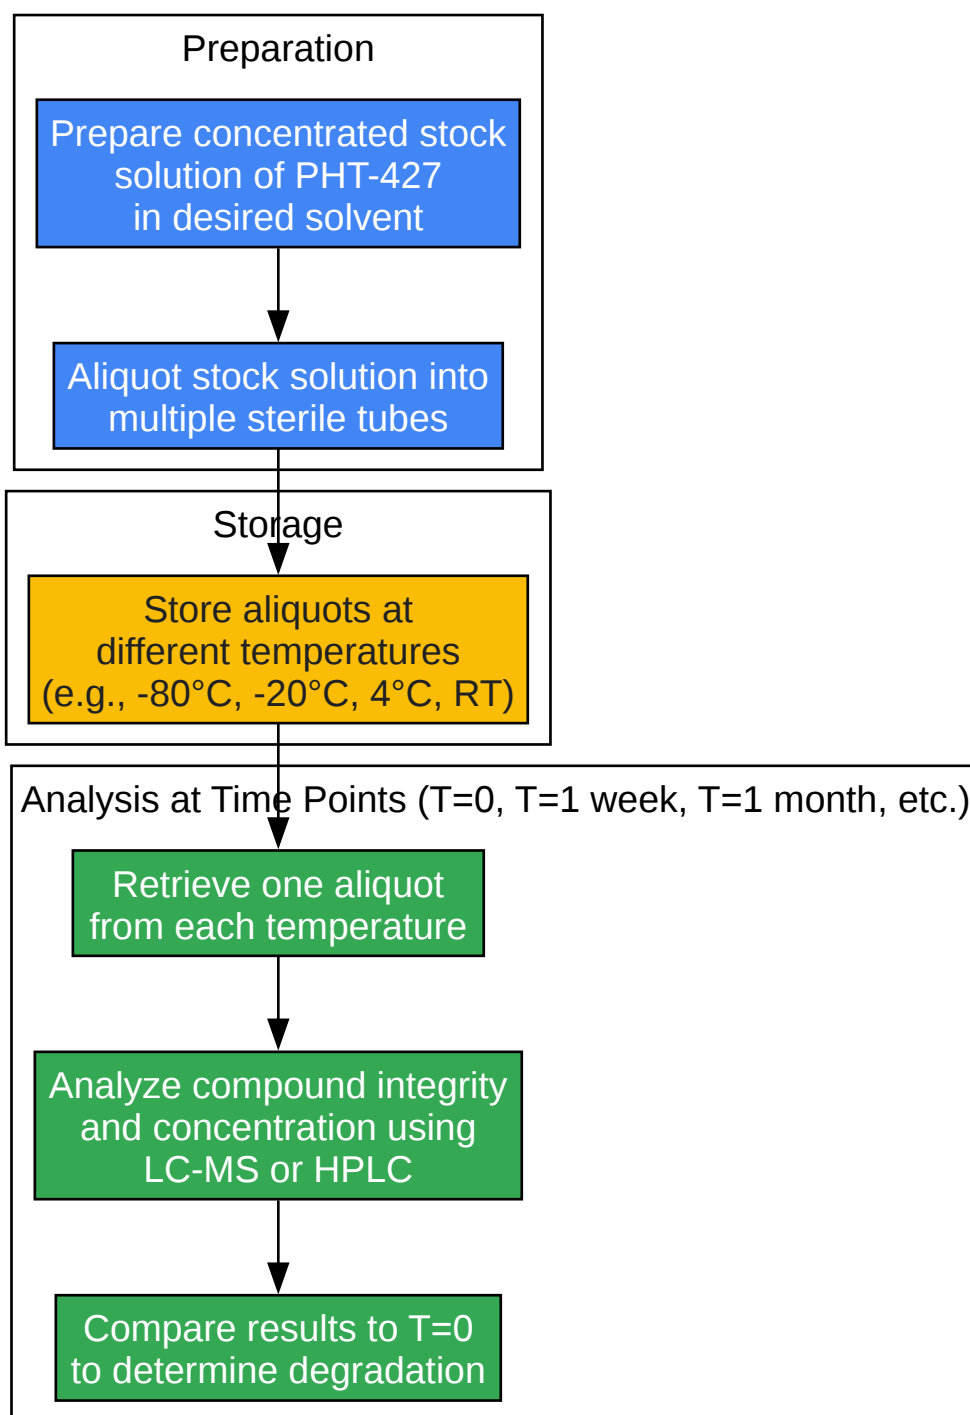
Preparation

Prepare concentrated stock solution of PHT-427 in desired solvent

Aliquot stock solution into multiple sterile tubes

Storage

Store aliquots at different temperatures (e.g., -80°C, -20°C, 4°C, RT)

Analysis at Time Points (T=0, T=1 week, T=1 month, etc.)

Retrieve one aliquot from each temperature

Analyze compound integrity and concentration using LC-MS or HPLC

Compare results to T=0 to determine degradation